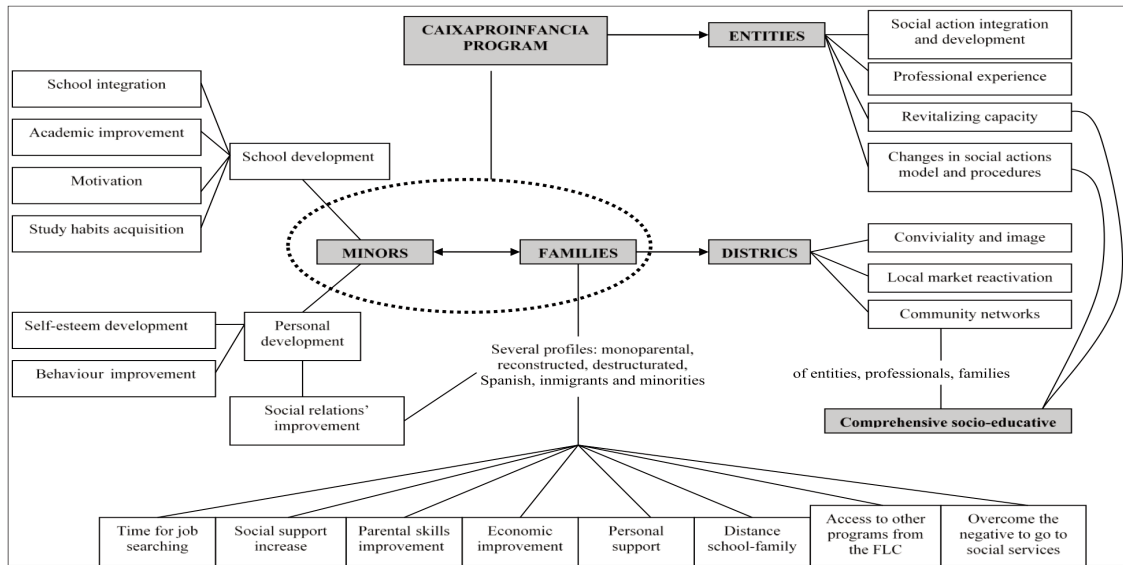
CAIXAPROINFANCIA PROGRAM

ENTITIES

Social action integration and development

Professional experience

Revitalizing capacity

Changes in social actions model and procedures

School integration

Academic improvement

Motivation

Study habits acquisition

School development

MINORS

FAMILIES

DISTRICS

Conviviality and image

Local market reactivation

Community networks

Self-esteem development

Behaviour improvement

Personal development

Social relations' improvement

Several profiles: monoparental, reconstructed, destructurated, Spanish, inmigrants and minorities

of entities, professionals, families

Comprehensive socio-educative

Time for job searching

Social support increase

Parental skills improvement

Economic improvement

Personal support

Distance school-family

Access to other programs from the FLC

Overcome the negative to go to social services